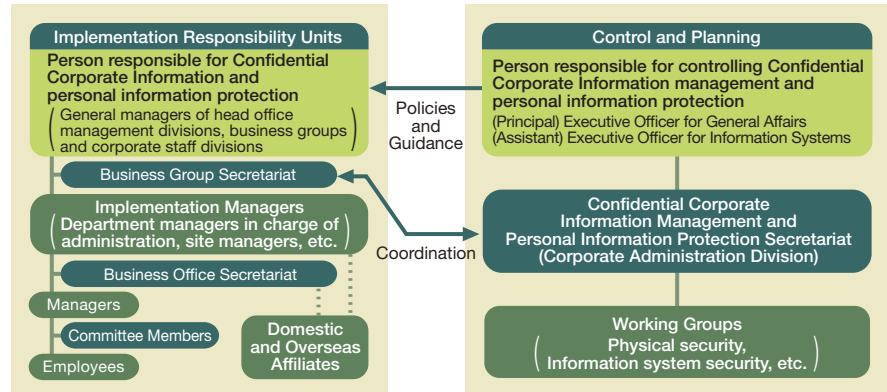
Implementation Responsibility Units

Person responsible for Confidential Corporate Information and personal information protection

(General managers of head office management divisions, business groups and corporate staff divisions)

Business Group Secretariat

Implementation Managers
(Department managers in charge of administration, site managers, etc.)

Business Office Secretariat

Managers

Committee Members

Employees

Domestic and Overseas Affiliates

Policies and Guidance

Coordination

Control and Planning

Person responsible for controlling Confidential Corporate Information management and personal information protection

(Principal) Executive Officer for General Affairs
(Assistant) Executive Officer for Information Systems

Confidential Corporate Information Management and Personal Information Protection Secretariat
(Corporate Administration Division)

Working Groups
(Physical security, Information system security, etc.)